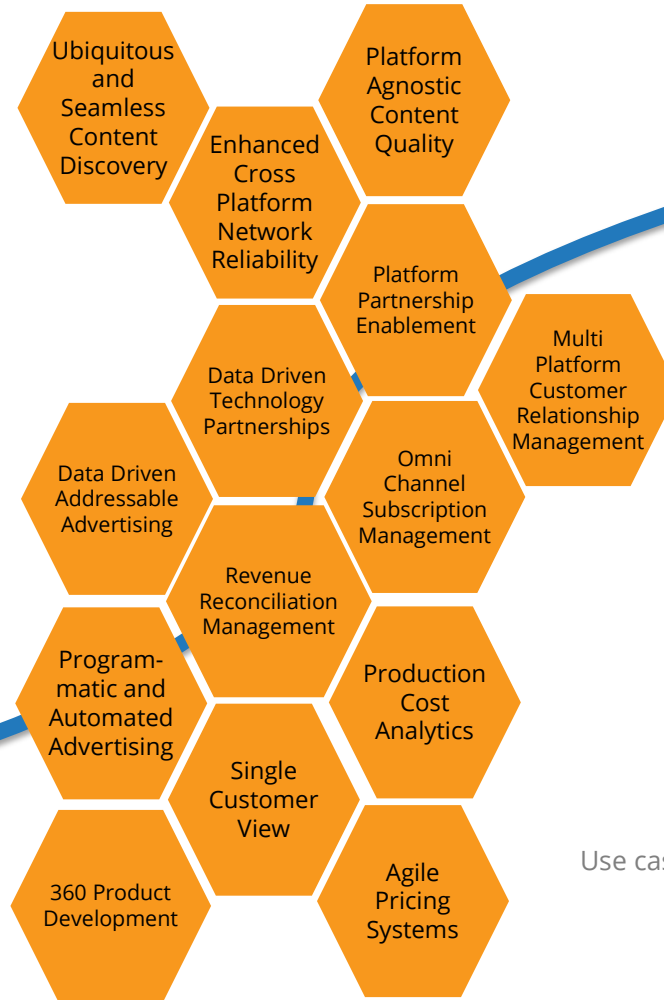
Ubiquitous and Seamless Content Discovery

Platform Agnostic Content Quality

Enhanced Cross Platform Network Reliability

Platform Partnership Enablement

Multi Platform Customer Relationship Management

Data Driven Technology Partnerships

Data Driven Addressable Advertising

Omni Channel Subscription Management

Revenue Reconciliation Management

Programmatic and Automated Advertising

Production Cost Analytics

Single Customer View

360 Product Development

Agile Pricing Systems

Use cas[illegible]